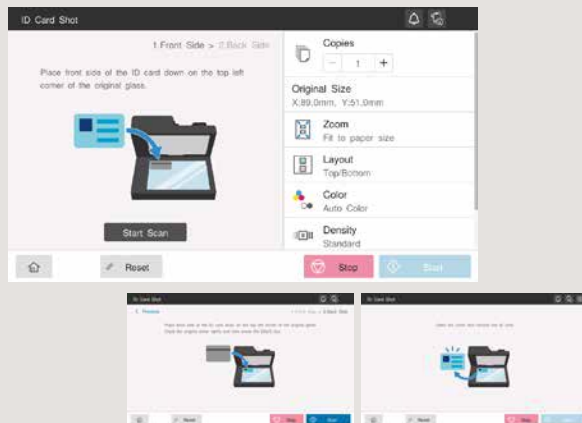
ID Card Shot

1.Front Side > 2.Back Side

Place front side of the ID card down on the top left corner of the original glass.

Start Scan

Copies

1

Original Size
X:89.0mm, Y:51.0mm

Zoom
Fit to paper size

Layout
Top/Bottom

Color
Auto Color

Density
Standard

Reset

Stop

Start

ID Card Shot

< Previous

1.Front Side > 2.Back Side

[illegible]

Reset

Stop

Start

ID Card Shot

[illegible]

Reset

Stop

Start